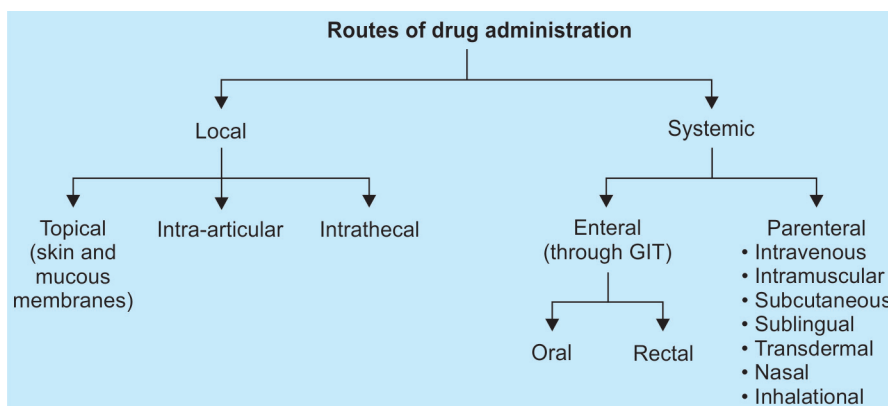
Routes of drug administration

Local

Topical (skin and mucous membranes)

Intra-articular

Intrathecal

Systemic

Enteral (through GIT)

Oral

Rectal

Parenteral
• Intravenous
• Intramuscular
• Subcutaneous
• Sublingual
• Transdermal
• Nasal
• Inhalational